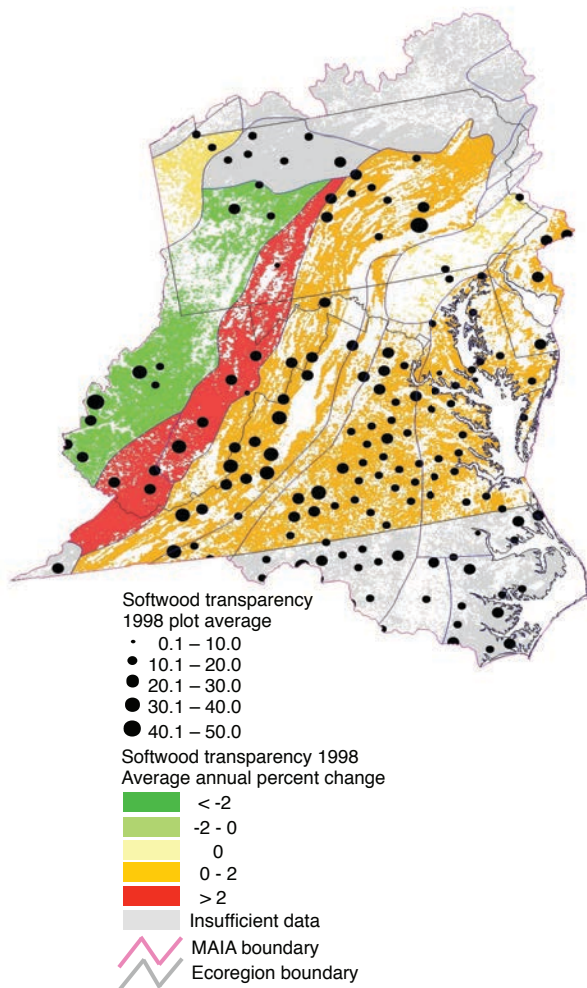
Softwood transparency
1998 plot average

0.1 – 10.0
10.1 – 20.0
20.1 – 30.0
30.1 – 40.0
40.1 – 50.0

Softwood transparency 1998
Average annual percent change

< -2
-2 - 0
0
0 - 2
> 2
Insufficient data
MAIA boundary
Ecoregion boundary